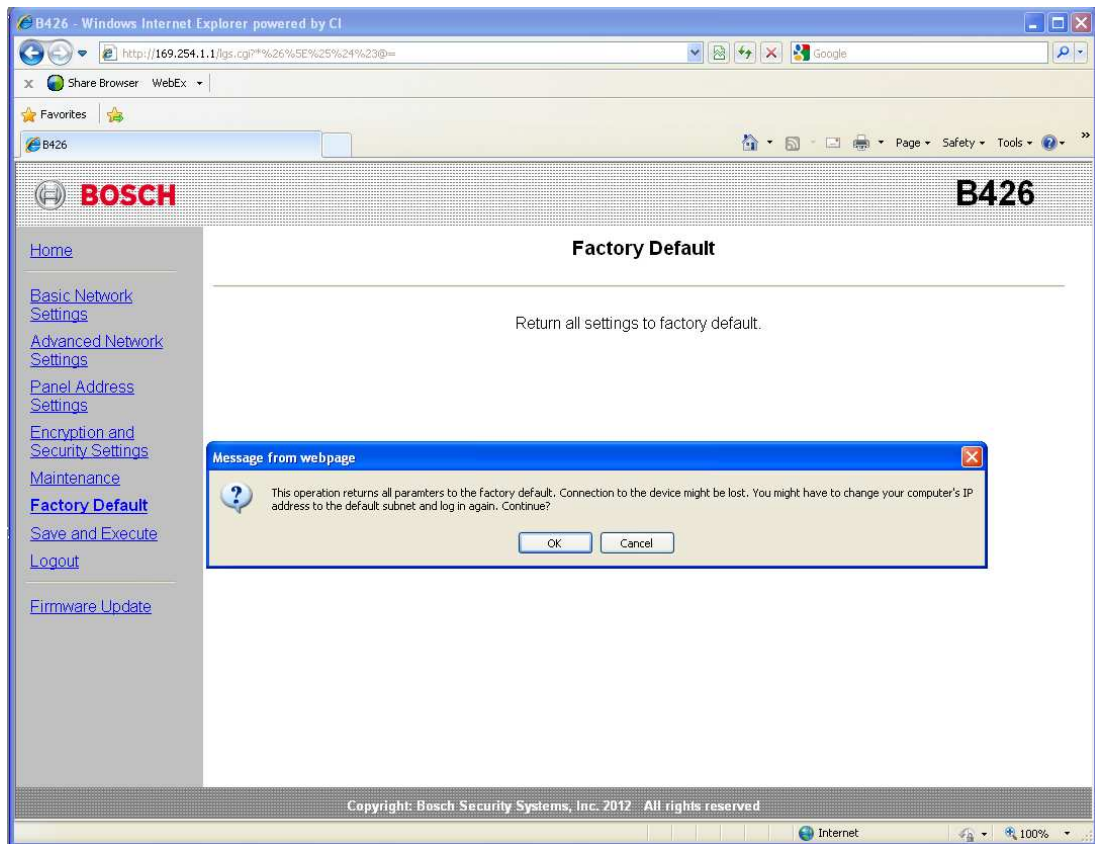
B426 - Windows Internet Explorer powered by CI

http://169.254.1.1/lgs.cgi?*%26%5E%25%24%23@=

Google

Share Browser WebEx

Favorites

B426

Page Safety Tools

BOSCH

B426

Home

Basic Network Settings

Advanced Network Settings

Panel Address Settings

Encryption and Security Settings

Maintenance

Factory Default

Save and Execute

Logout

Firmware Update

Factory Default

Return all settings to factory default.

Message from webpage

This operation returns all paramters to the factory default. Connection to the device might be lost. You might have to change your computer's IP address to the default subnet and log in again. Continue?

OK Cancel

Copyright: Bosch Security Systems, Inc. 2012 All rights reserved

Internet

100%